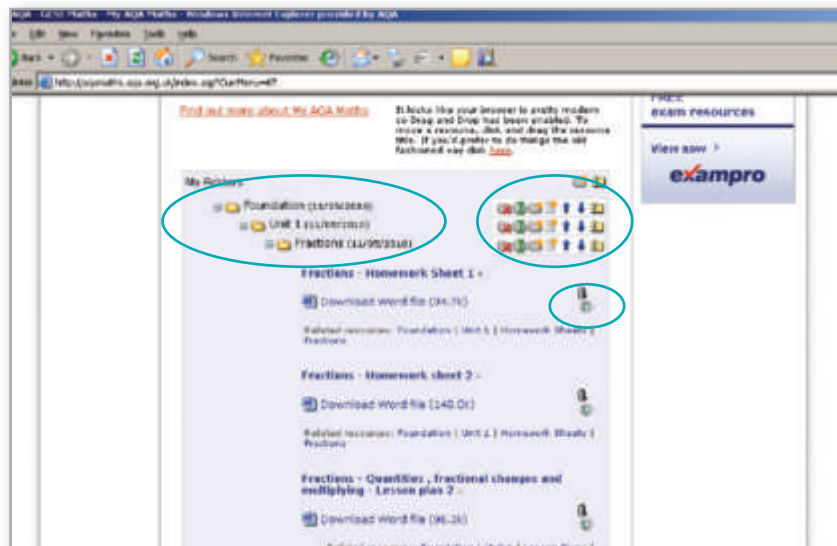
AQA - GCSE Maths - My AQA Maths - Windows Internet Explorer provided by AQA

File Edit View Favorites Tools Help

Back Search Favorites

Address http://aqamaths.aqa.org.uk/index.asp?CurrMenu=87

Find out more about My AQA Maths

It looks like your browser is pretty modern so Drag and Drop has been enabled. To move a resource, click and drag the resource title. If you'd prefer to do things the old fashioned way click here.

FREE exam resources

View now

exampro

My Folders

Foundation (11/05/2010)

Unit 1 (11/05/2010)

Fractions (11/05/2010)

Fractions - Homework Sheet 1 -

Download Word file (34.7k)

Related resources: Foundation | Unit 1 | Homework Sheets | Fractions

Fractions - Homework sheet 2 -

Download Word file (140.0k)

Related resources: Foundation | Unit 1 | Homework Sheets | Fractions

Fractions - Quantities , fractional changes and multiplying - Lesson plan 2 -

Download Word file (96.2k)